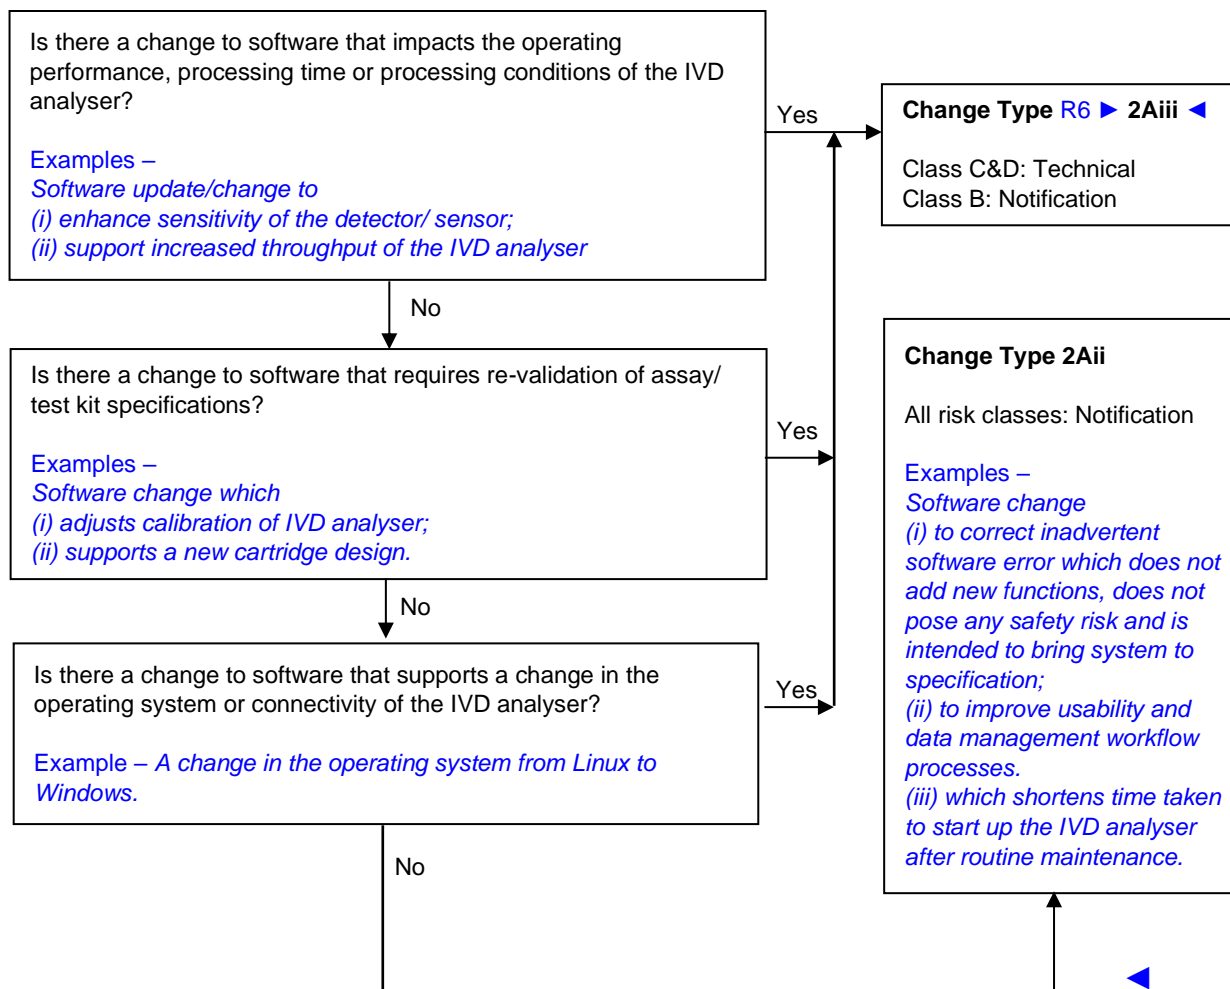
Is there a change to software that impacts the operating performance, processing time or processing conditions of the IVD analyser?

Examples –
Software update/change to
(i) enhance sensitivity of the detector/ sensor;
(ii) support increased throughput of the IVD analyser

Yes

Change Type R6 ► 2Aiii ◄

Class C&D: Technical
Class B: Notification

No

Is there a change to software that requires re-validation of assay/ test kit specifications?

Examples –
Software change which
(i) adjusts calibration of IVD analyser;
(ii) supports a new cartridge design.

Yes

No

Is there a change to software that supports a change in the operating system or connectivity of the IVD analyser?

Example – A change in the operating system from Linux to Windows.

Yes

No

Change Type 2Aii

All risk classes: Notification

Examples –
Software change
(i) to correct inadvertent software error which does not add new functions, does not pose any safety risk and is intended to bring system to specification;
(ii) to improve usability and data management workflow processes.
(iii) which shortens time taken to start up the IVD analyser after routine maintenance.

◄